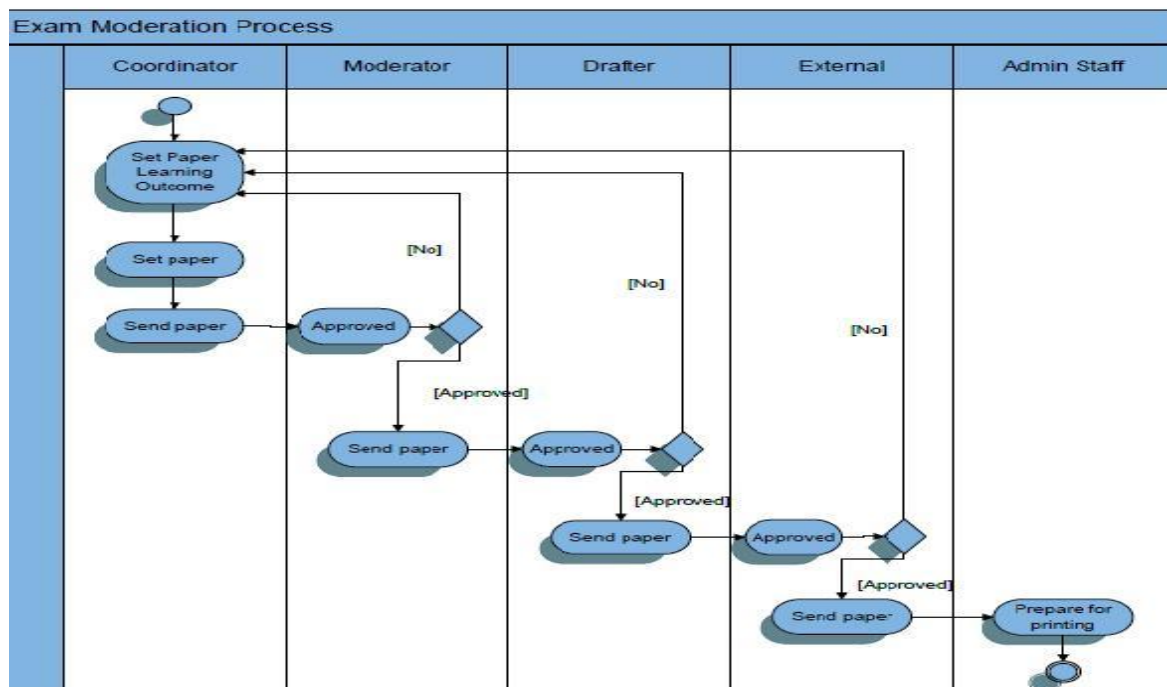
Exam Moderation Process

Coordinator

Moderator

Drafter

External

Admin Staff

Set Paper Learning Outcome

Set paper

Send paper

Approved

[No]

[Approved]

Send paper

Approved

[No]

[Approved]

Send paper

Approved

[No]

[Approved]

Send paper

Prepare for printing